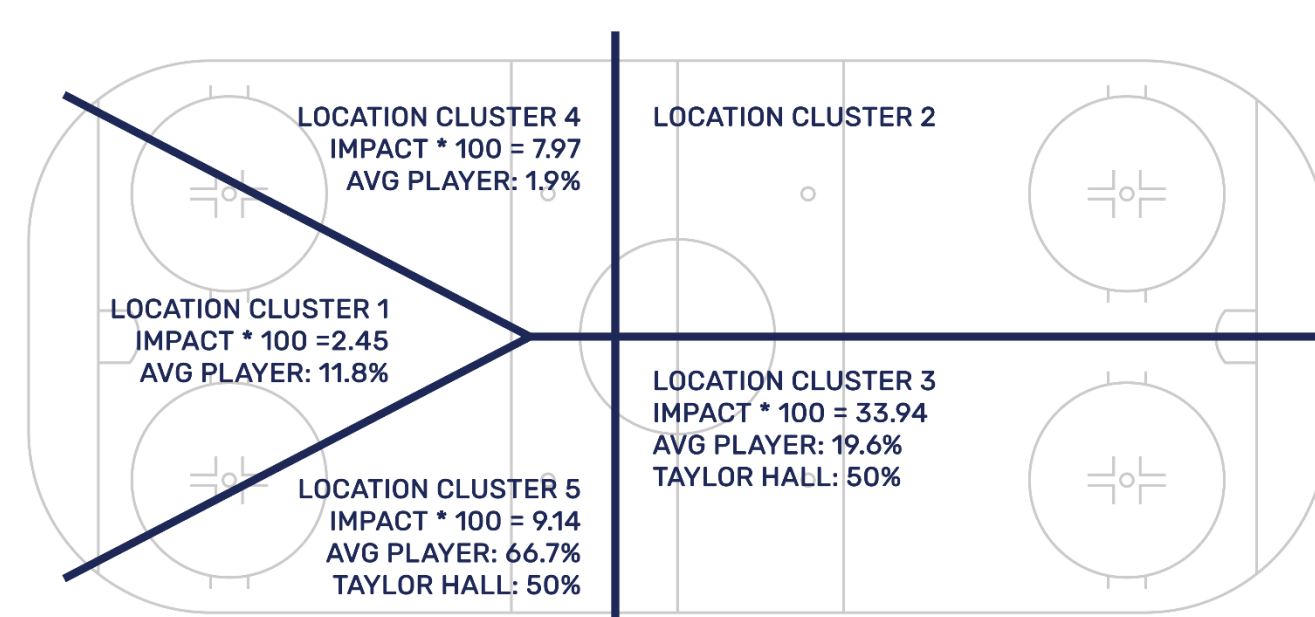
LOCATION CLUSTER 4
IMPACT * 100 = 7.97
AVG PLAYER: 1.9%

LOCATION CLUSTER 2

LOCATION CLUSTER 1
IMPACT * 100 =2.45
AVG PLAYER: 11.8%

LOCATION CLUSTER 3
IMPACT * 100 = 33.94
AVG PLAYER: 19.6%
TAYLOR HALL: 50%

LOCATION CLUSTER 5
IMPACT * 100 = 9.14
AVG PLAYER: 66.7%
TAYLOR HALL: 50%